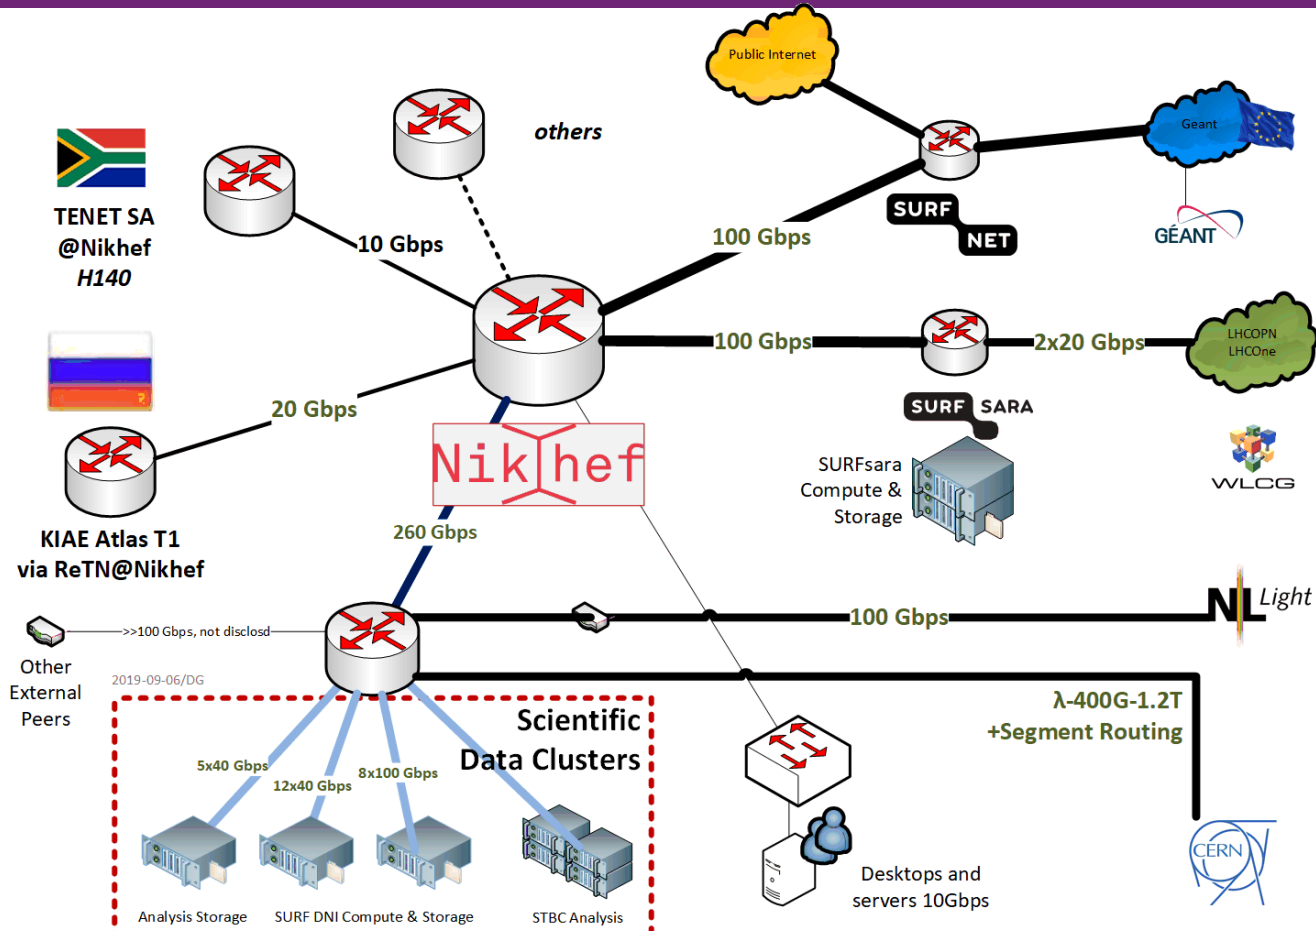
Public Internet

others

Geant

SURF NET

GÉANT

TENET SA @Nikhef H140

10 Gbps

100 Gbps

100 Gbps

2x20 Gbps

LHCOPN LHCOne

SURF SARA

20 Gbps

Nikhef

SURFsara Compute & Storage

WLCG

KIAE Atlas T1 via ReTN@Nikhef

260 Gbps

NL Light

Other External Peers

>>100 Gbps, not disclosd

100 Gbps

2019-09-06/DG

λ-400G-1.2T +Segment Routing

Scientific Data Clusters

5x40 Gbps

12x40 Gbps

8x100 Gbps

CERN

Desktops and servers 10Gbps

Analysis Storage

SURF DNI Compute & Storage

STBC Analysis